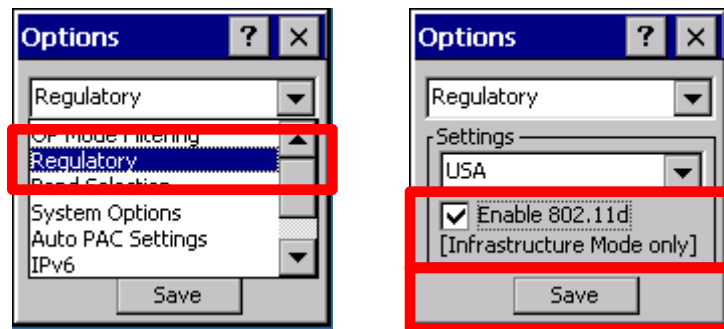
Options ? ×

Regulatory

Op Mode Filtering
Regulatory
Band Selection
System Options
Auto PAC Settings
IPv6

Save

Options ? ×

Regulatory

Settings

USA

Enable 802.11d
[Infrastructure Mode only]

Save